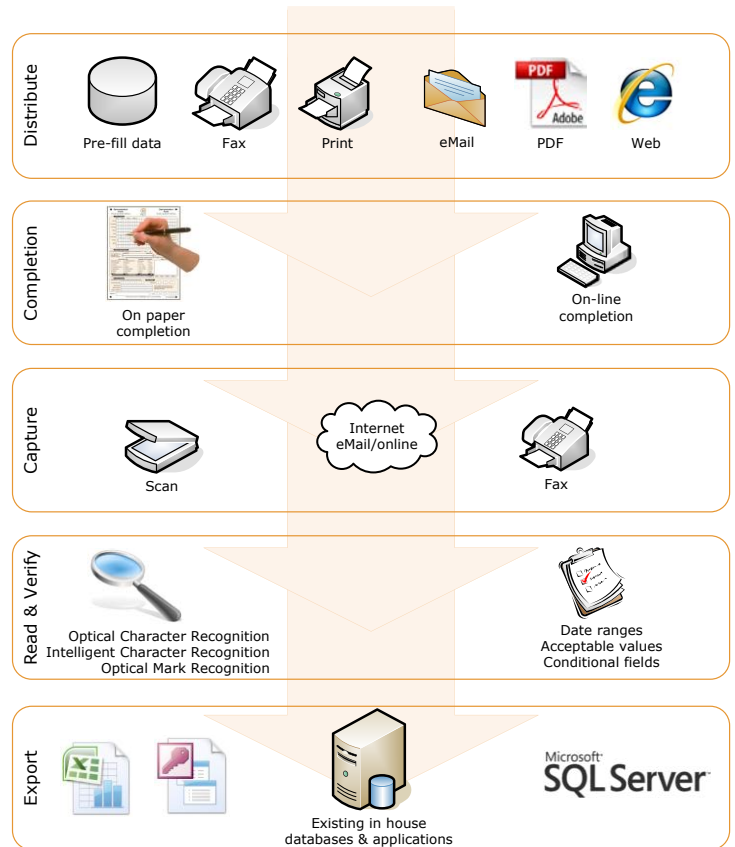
Distribute

Pre-fill data

Fax

Print

eMail

PDF

Adobe

PDF

Web

Completion

On paper completion

On-line completion

Capture

Scan

Internet eMail/online

Fax

Read & Verify

Optical Character Recognition
Intelligent Character Recognition
Optical Mark Recognition

Date ranges
Acceptable values
Conditional fields

Export

Existing in house databases & applications

Microsoft SQL Server